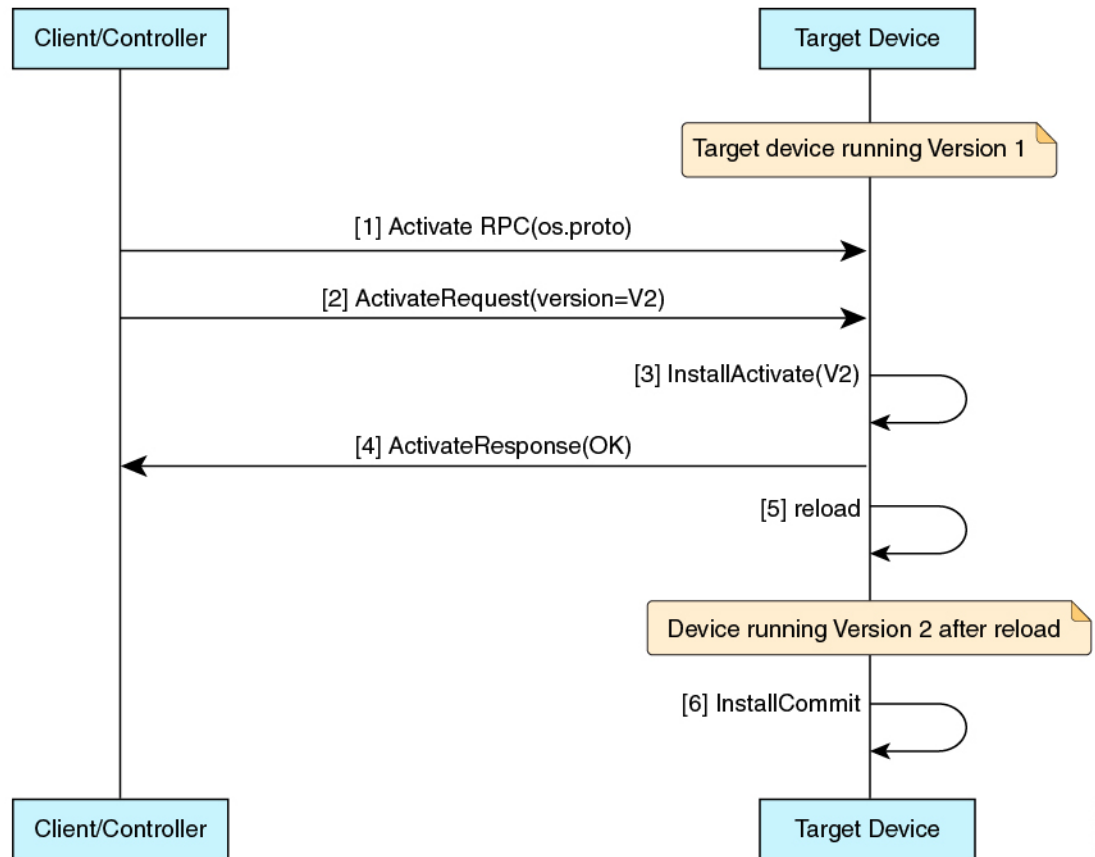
Client/Controller

Target Device

Target device running Version 1

[1] Activate RPC(os.proto)

[2] ActivateRequest(version=V2)

[3] InstallActivate(V2)

[4] ActivateResponse(OK)

[5] reload

Device running Version 2 after reload

[6] InstallCommit

Client/Controller

Target Device